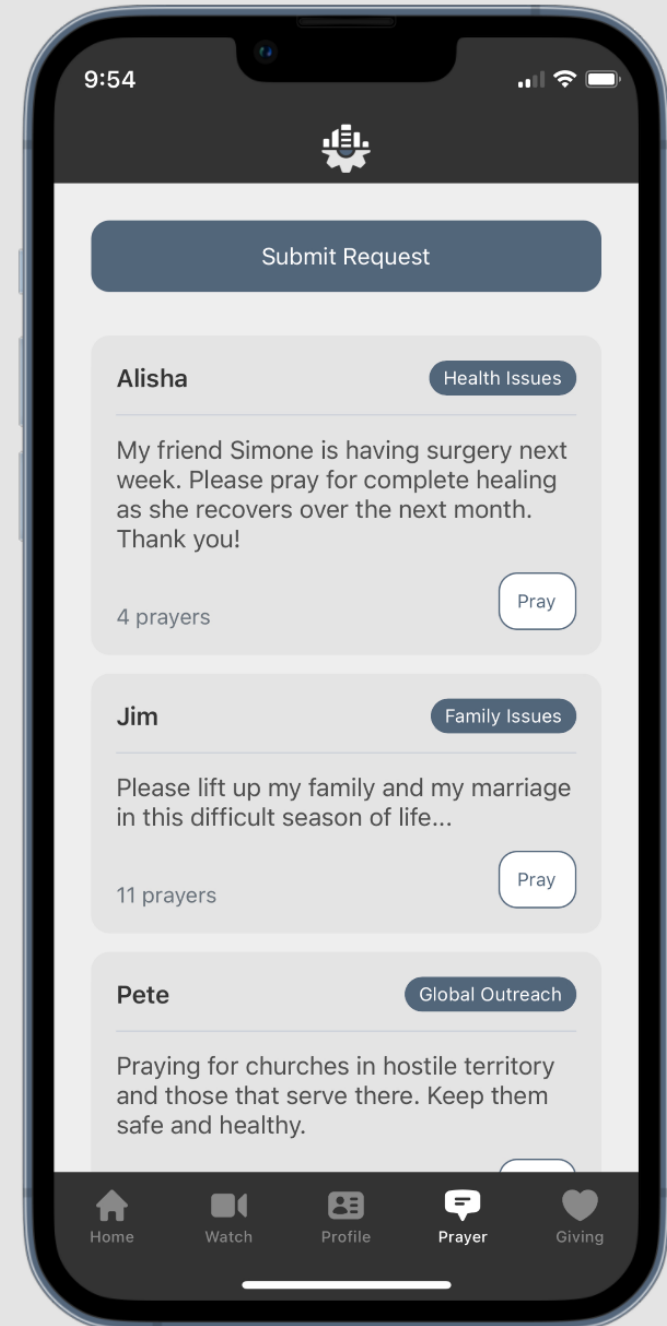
9:54

Submit Request

Alisha
Health Issues

My friend Simone is having surgery next week. Please pray for complete healing as she recovers over the next month. Thank you!

4 prayers
Pray

Jim
Family Issues

Please lift up my family and my marriage in this difficult season of life...

11 prayers
Pray

Pete
Global Outreach

Praying for churches in hostile territory and those that serve there. Keep them safe and healthy.

Home
Watch
Profile
Prayer
Giving